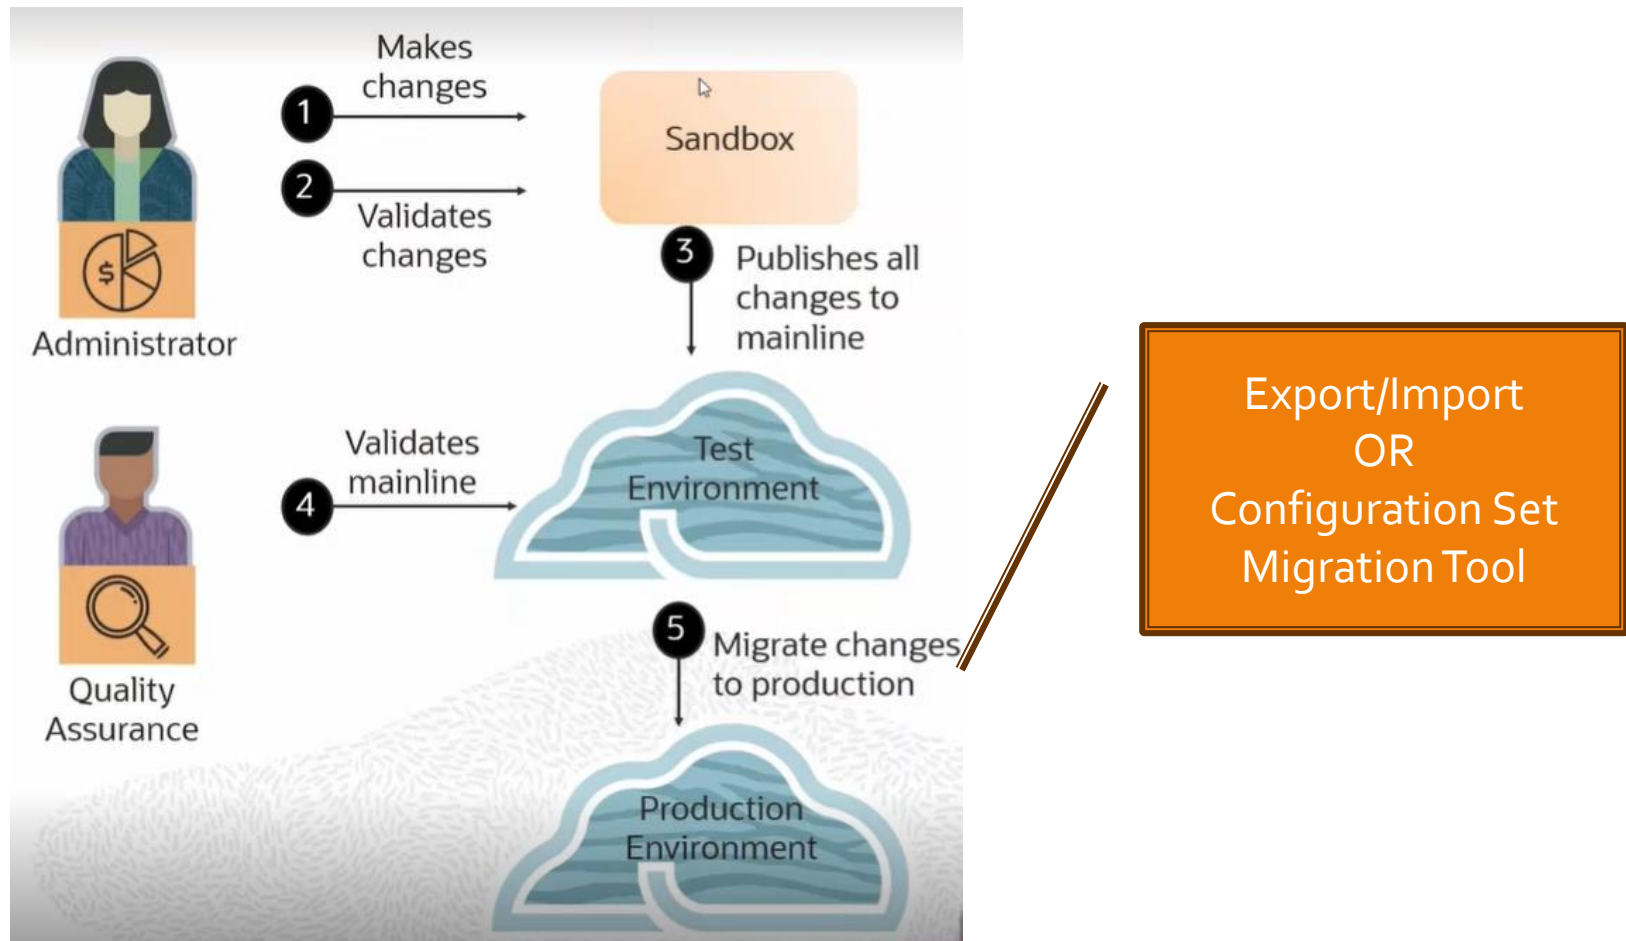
Administrator

1 Makes changes

2 Validates changes

Sandbox

3 Publishes all changes to mainline

Quality Assurance

4 Validates mainline

Test Environment

5 Migrate changes to production

Production Environment

Export/Import
OR
Configuration Set Migration Tool